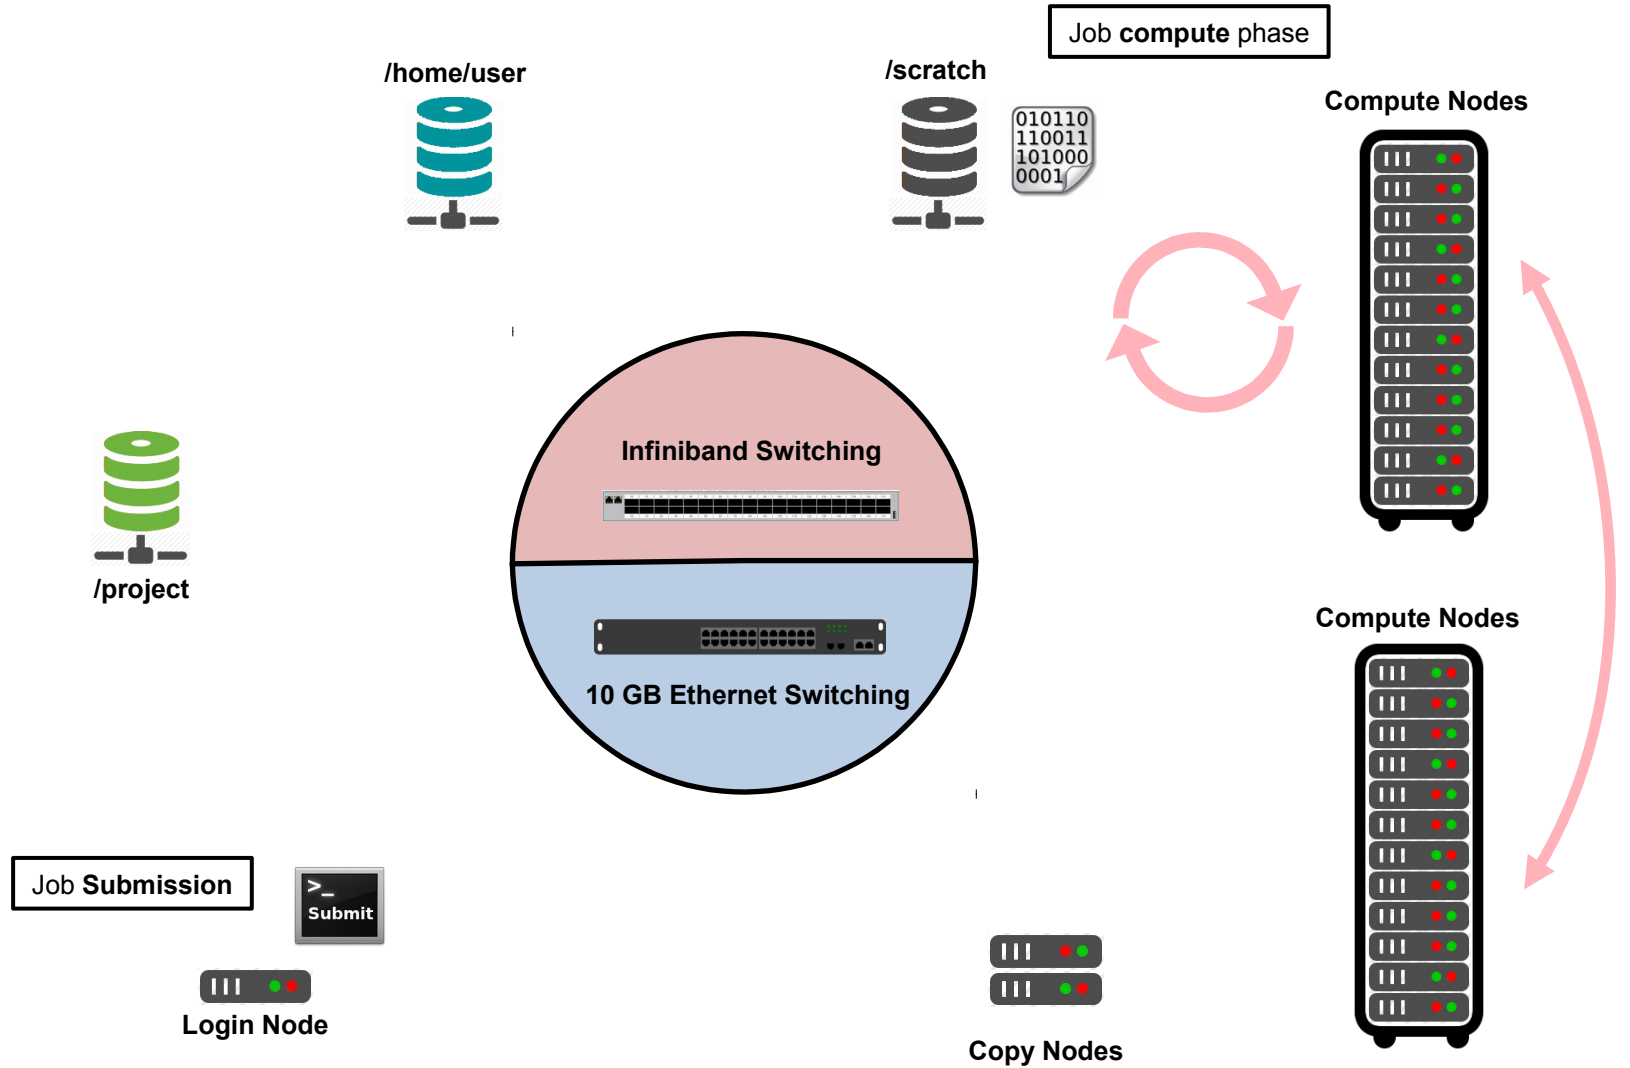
Job compute phase

/home/user

/scratch

010110
110011
101000
0001

Compute Nodes

Infiniband Switching

/project

10 GB Ethernet Switching

Compute Nodes

Job Submission

>_
Submit

Login Node

Copy Nodes